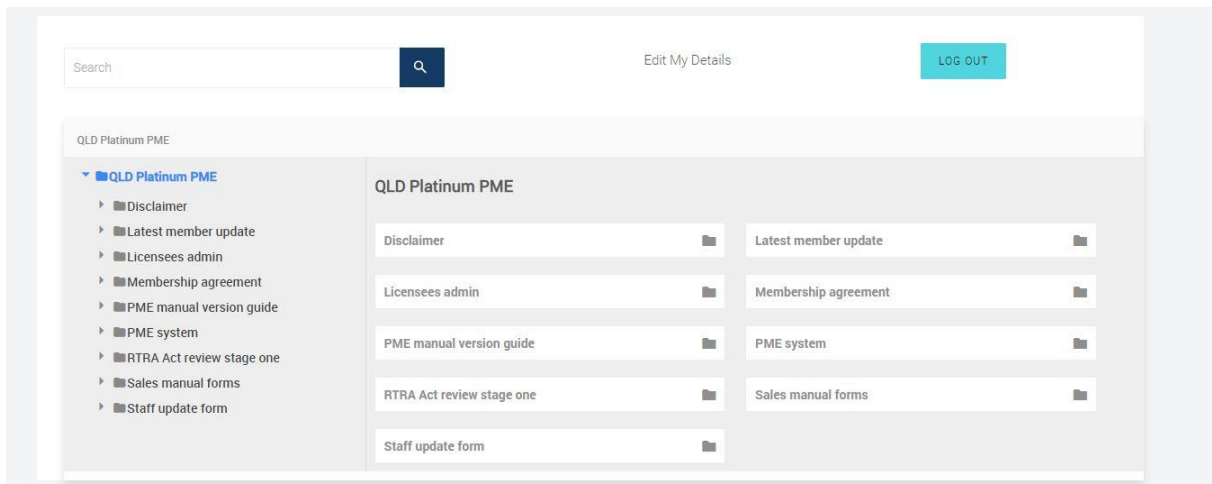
Search

Edit My Details

LOG OUT

QLD Platinum PME

QLD Platinum PME
Disclaimer
Latest member update
Licensees admin
Membership agreement
PME manual version guide
PME system
RTRA Act review stage one
Sales manual forms
Staff update form

QLD Platinum PME

Disclaimer
Latest member update
Licensees admin
Membership agreement
PME manual version guide
PME system
RTRA Act review stage one
Sales manual forms
Staff update form